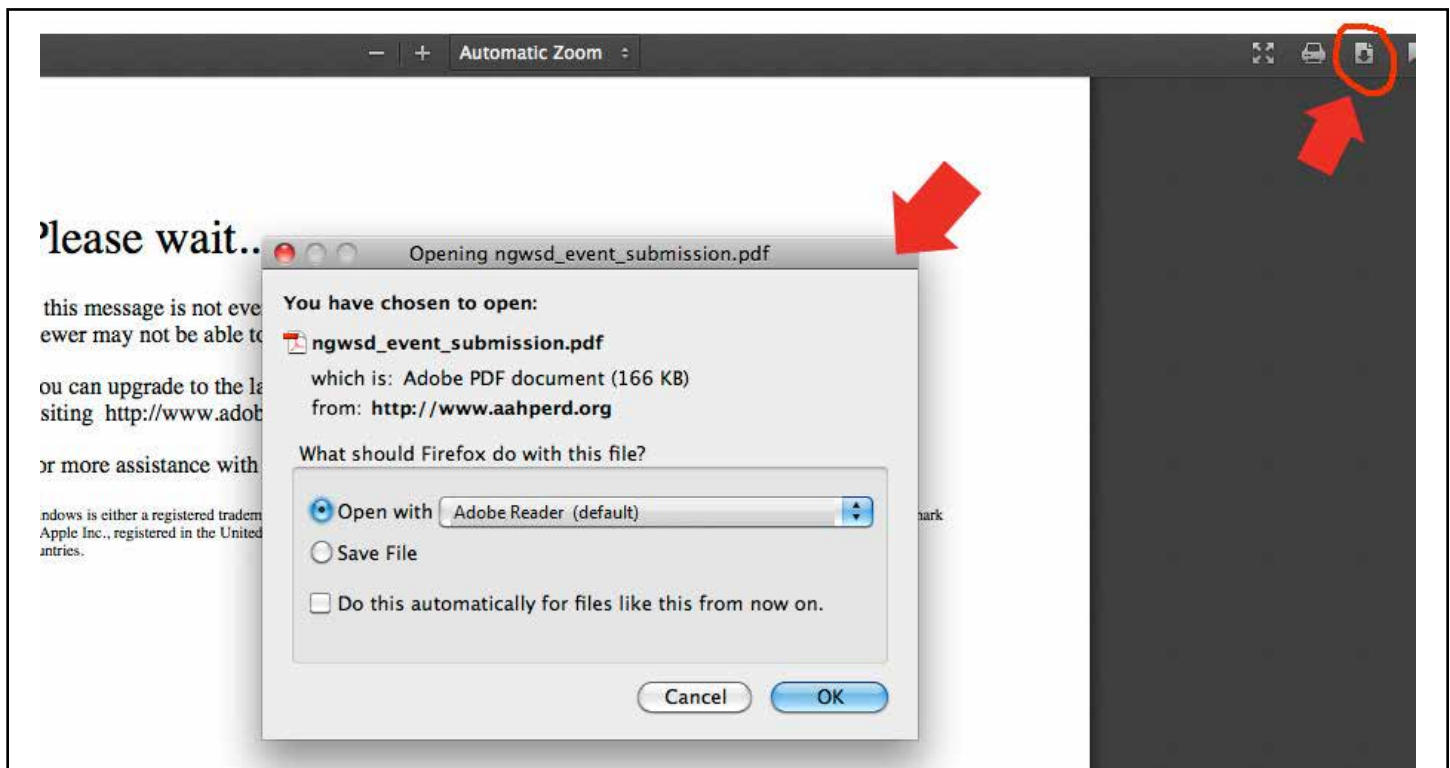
— + Automatic Zoom

Please wait..

this message is not eve
ewer may not be able to

ou can upgrade to the la
siting http://www.adob

or more assistance with

ndows is either a registered tradem
Apple Inc., registered in the United
untries.

nark

Opening ngwsd_event_submission.pdf

You have chosen to open:

ngwsd_event_submission.pdf

which is: Adobe PDF document (166 KB)
from: http://www.aahperd.org

What should Firefox do with this file?

Open with Adobe Reader (default)

Save File

Do this automatically for files like this from now on.

Cancel OK